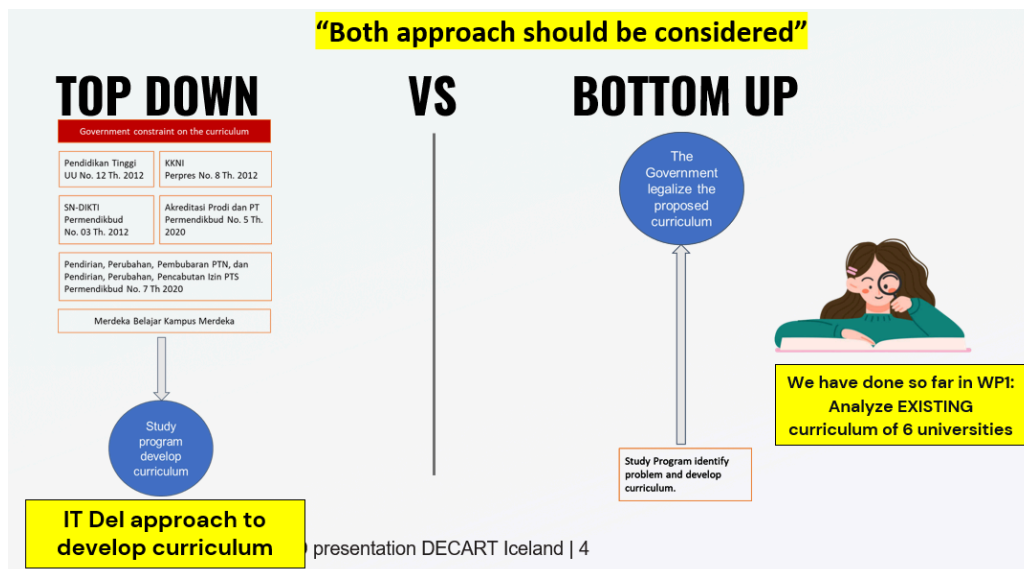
"Both approach should be considered"

TOP DOWN

VS

BOTTOM UP

Government constraint on the curriculum

Pendidikan Tinggi UU No. 12 Th. 2012

KKNI Perpres No. 8 Th. 2012

SN-DIKTI Permendikbud No. 03 Th. 2012

Akreditasi Prodi dan PT Permendikbud No. 5 Th. 2020

Pendirian, Perubahan, Pembubaran PTN, dan Pendirian, Perubahan, Pencabutan Izin PTS Permendikbud No. 7 Th 2020

Merdeka Belajar Kampus Merdeka

Study program develop curriculum

IT Del approach to develop curriculum

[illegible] presentation DECART Iceland | 4

The Government legalize the proposed curriculum

Study Program identify problem and develop curriculum.

We have done so far in WP1: Analyze EXISTING curriculum of 6 universities